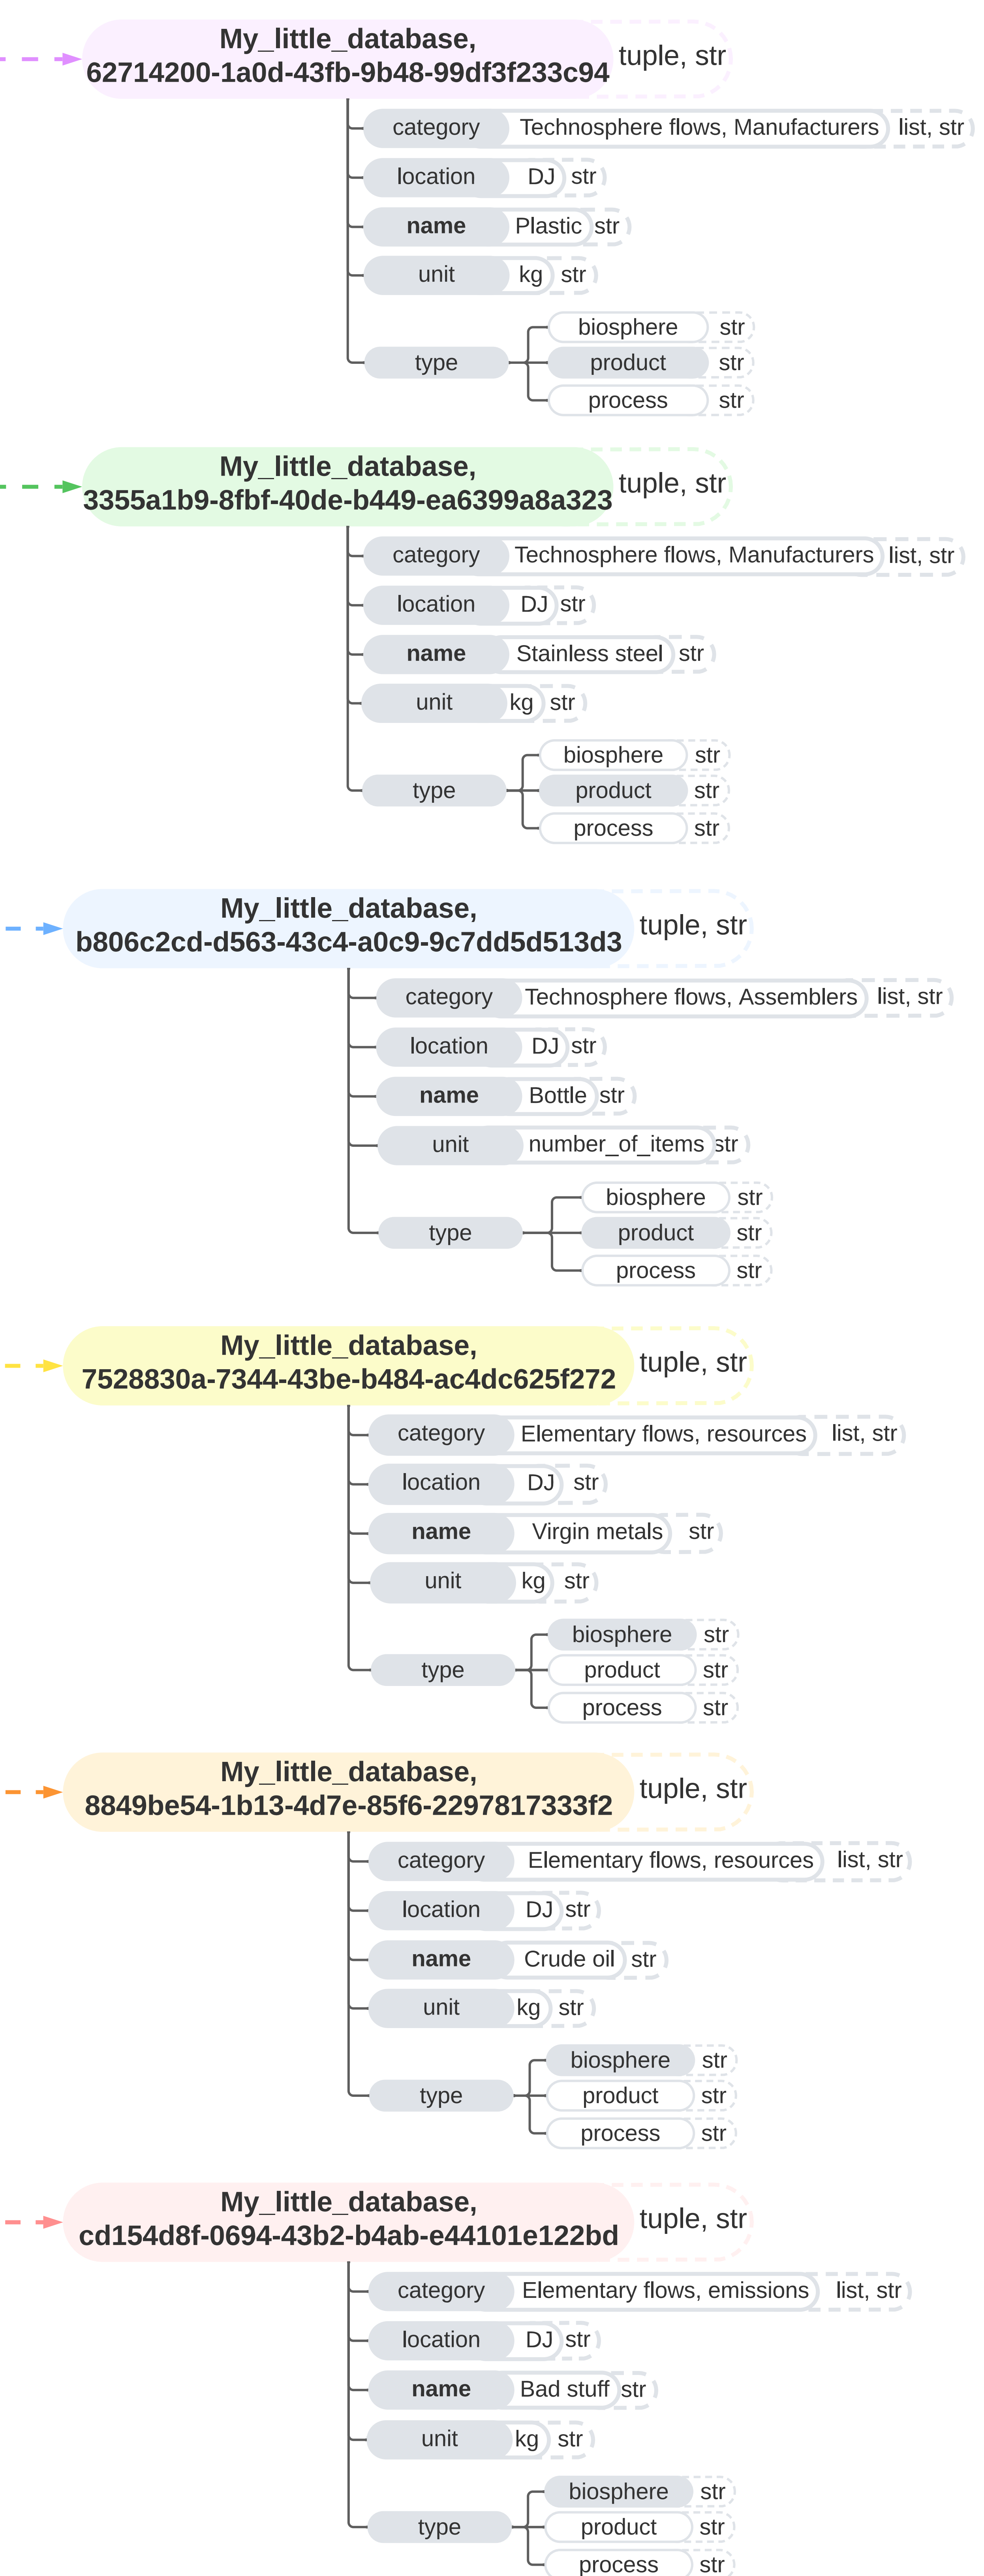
My_little_database, 62714200-1a0d-43fb-9b48-99df3f233c94 tuple, str

category Technosphere flows, Manufacturers list, str
location DJ str
name Plastic str
unit kg str
type
biosphere str
product str
process str

My_little_database, 3355a1b9-8fbf-40de-b449-ea6399a8a323 tuple, str

category Technosphere flows, Manufacturers list, str
location DJ str
name Stainless steel str
unit kg str
type
biosphere str
product str
process str

My_little_database, b806c2cd-d563-43c4-a0c9-9c7dd5d513d3 tuple, str

category Technosphere flows, Assemblers list, str
location DJ str
name Bottle str
unit number_of_items str
type
biosphere str
product str
process str

My_little_database, 7528830a-7344-43be-b484-ac4dc625f272 tuple, str

category Elementary flows, resources list, str
location DJ str
name Virgin metals str
unit kg str
type
biosphere str
product str
process str

My_little_database, 8849be54-1b13-4d7e-85f6-2297817333f2 tuple, str

category Elementary flows, resources list, str
location DJ str
name Crude oil str
unit kg str
type
biosphere str
product str
process str

My_little_database, cd154d8f-0694-43b2-b4ab-e44101e122bd tuple, str

category Elementary flows, emissions list, str
location DJ str
name Bad stuff str
unit kg str
type
biosphere str
product str
process str